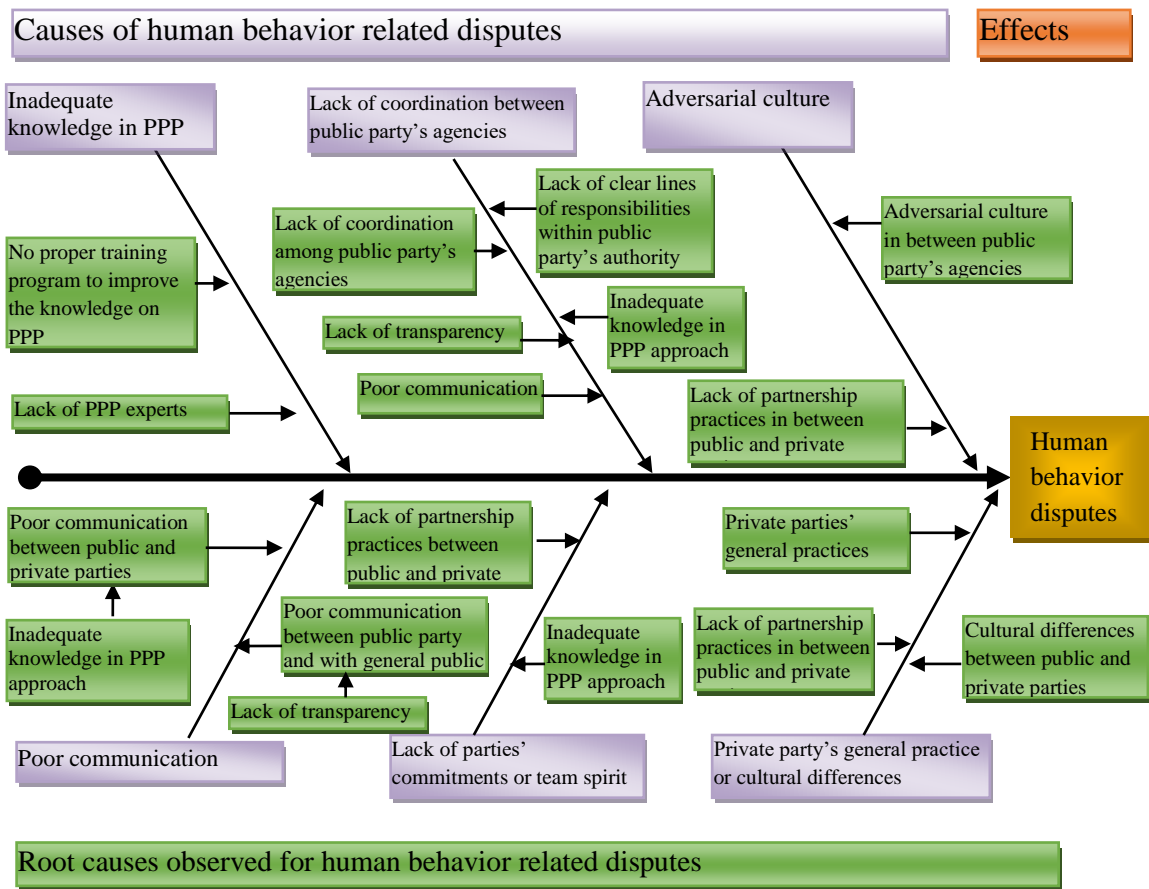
Causes of human behavior related disputes

Effects

Inadequate knowledge in PPP

Lack of coordination between public party's agencies

Adversarial culture

Lack of clear lines of responsibilities within public party's authority

Lack of coordination among public party's agencies

Adversarial culture in between public party's agencies

No proper training program to improve the knowledge on PPP

Inadequate knowledge in PPP approach

Lack of transparency

Poor communication

Lack of partnership practices in between public and private

Lack of PPP experts

Human behavior disputes

Poor communication between public and private parties

Lack of partnership practices between public and private

Private parties' general practices

Inadequate knowledge in PPP approach

Poor communication between public party and with general public

Inadequate knowledge in PPP approach

Lack of partnership practices in between public and private

Cultural differences between public and private parties

Lack of transparency

Poor communication

Lack of parties' commitments or team spirit

Private party's general practice or cultural differences

Root causes observed for human behavior related disputes